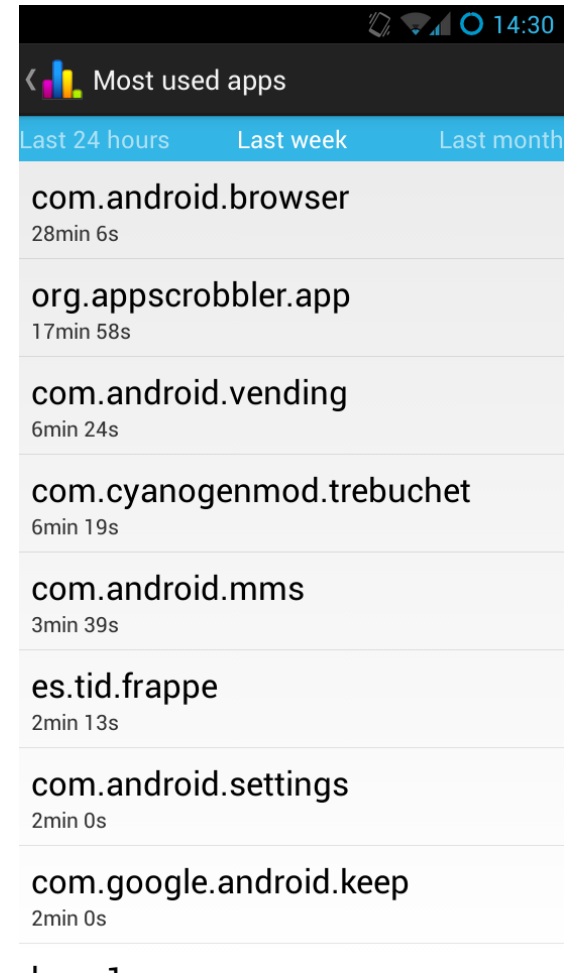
14:30

Most used apps

Last 24 hours Last week Last month

com.android.browser
28min 6s

org.appscrobbler.app
17min 58s

com.android.vending
6min 24s

com.cyanogenmod.trebuchet
6min 19s

com.android.mms
3min 39s

es.tid.frappe
2min 13s

com.android.settings
2min 0s

com.google.android.keep
2min 0s

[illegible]